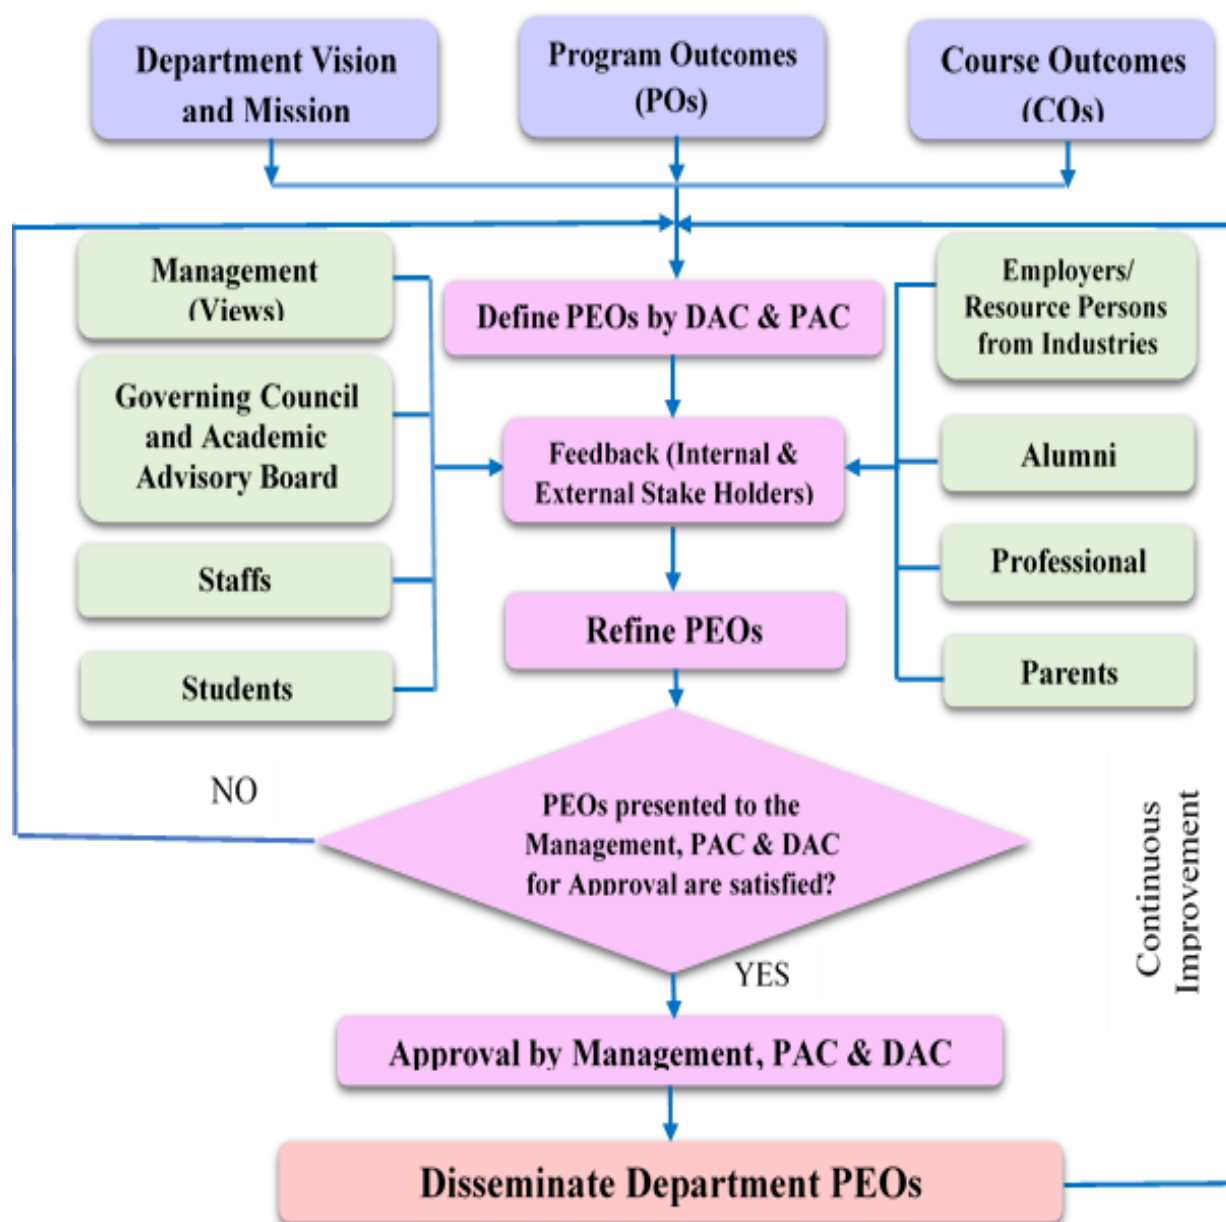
Department Vision and Mission

Program Outcomes (POs)

Course Outcomes (COs)

Management (Views)

Governing Council and Academic Advisory Board

Staffs

Students

Define PEOs by DAC & PAC

Feedback (Internal & External Stake Holders)

Refine PEOs

Employers/ Resource Persons from Industries

Alumni

Professional

Parents

NO

PEOs presented to the Management, PAC & DAC for Approval are satisfied?

YES

Continuous Improvement

Approval by Management, PAC & DAC

Disseminate Department PEOs